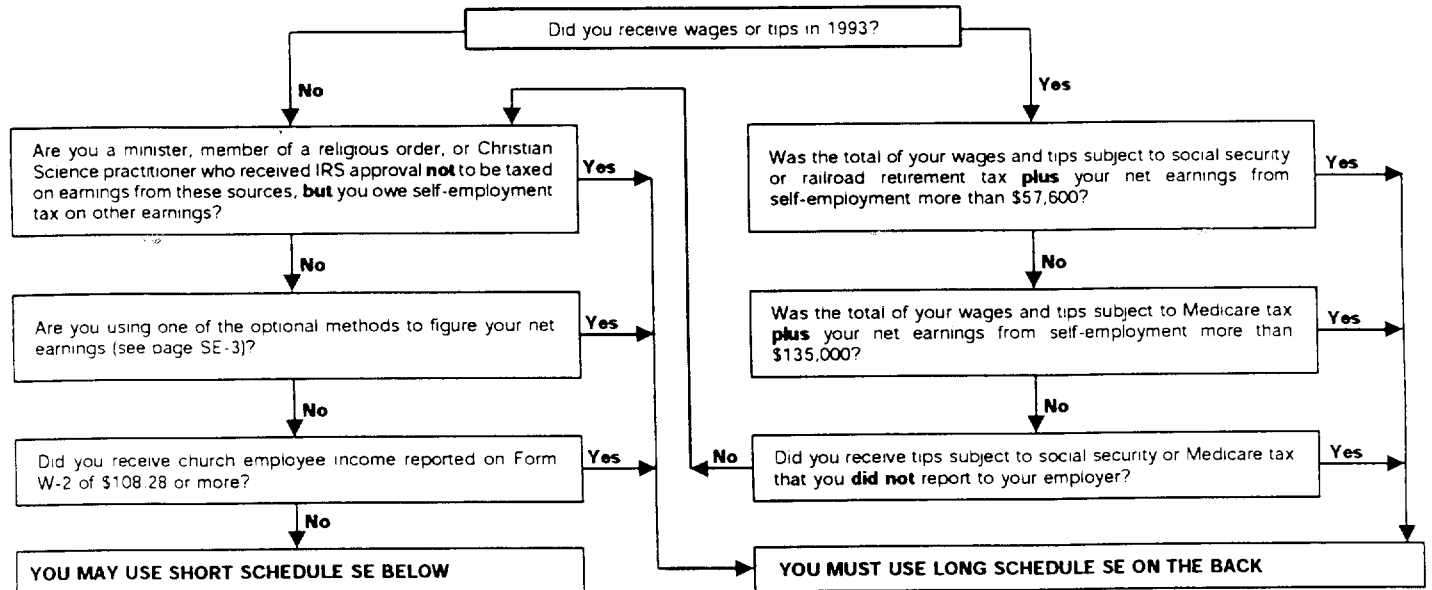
Did you receive wages or tips in 1993?

No

Yes

Are you a minister, member of a religious order, or Christian Science practitioner who received IRS approval **not** to be taxed on earnings from these sources, **but** you owe self-employment tax on other earnings?

Yes

Was the total of your wages and tips subject to social security or railroad retirement tax **plus** your net earnings from self-employment more than $57,600?

Yes

No

No

Are you using one of the optional methods to figure your net earnings (see page SE-3)?

Yes

Was the total of your wages and tips subject to Medicare tax **plus** your net earnings from self-employment more than $135,000?

Yes

No

No

Did you receive church employee income reported on Form W-2 of $108.28 or more?

Yes

No

Did you receive tips subject to social security or Medicare tax that you **did not** report to your employer?

Yes

No

YOU MAY USE SHORT SCHEDULE SE BELOW

YOU MUST USE LONG SCHEDULE SE ON THE BACK